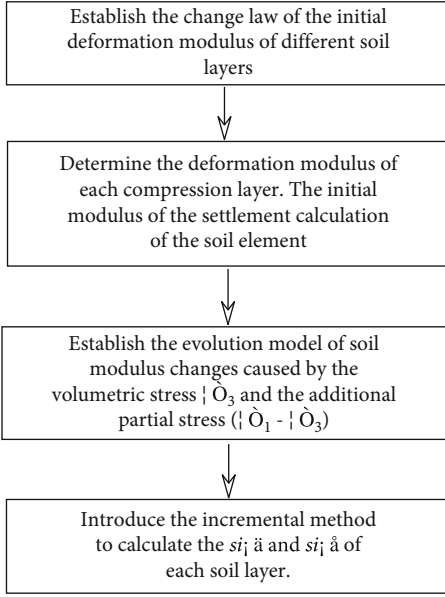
Establish the change law of the initial deformation modulus of different soil layers

Determine the deformation modulus of each compression layer. The initial modulus of the settlement calculation of the soil element

Establish the evolution model of soil modulus changes caused by the volumetric stress ¦ Ò$_3$ and the additional partial stress (¦ Ò$_1$ - ¦ Ò$_3$)

Introduce the incremental method to calculate the *si*¡ ä and *si*¡ å of each soil layer.